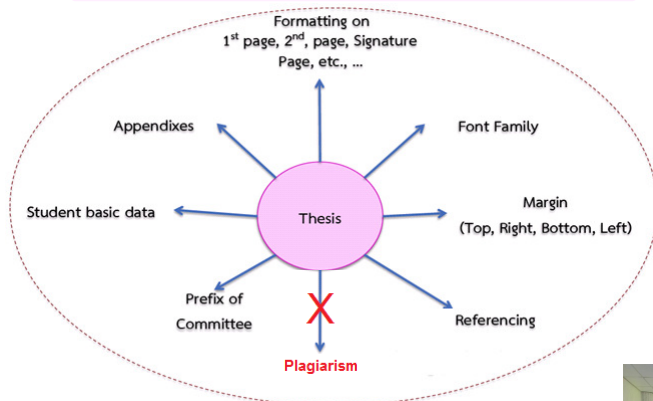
Formatting on
1$^{st}$ page, 2$^{nd}$, page, Signature
Page, etc., ...

Appendixes

Font Family

Student basic data

Thesis

Margin
(Top, Right, Bottom, Left)

Prefix of
Committee

X

Referencing

Plagiarism